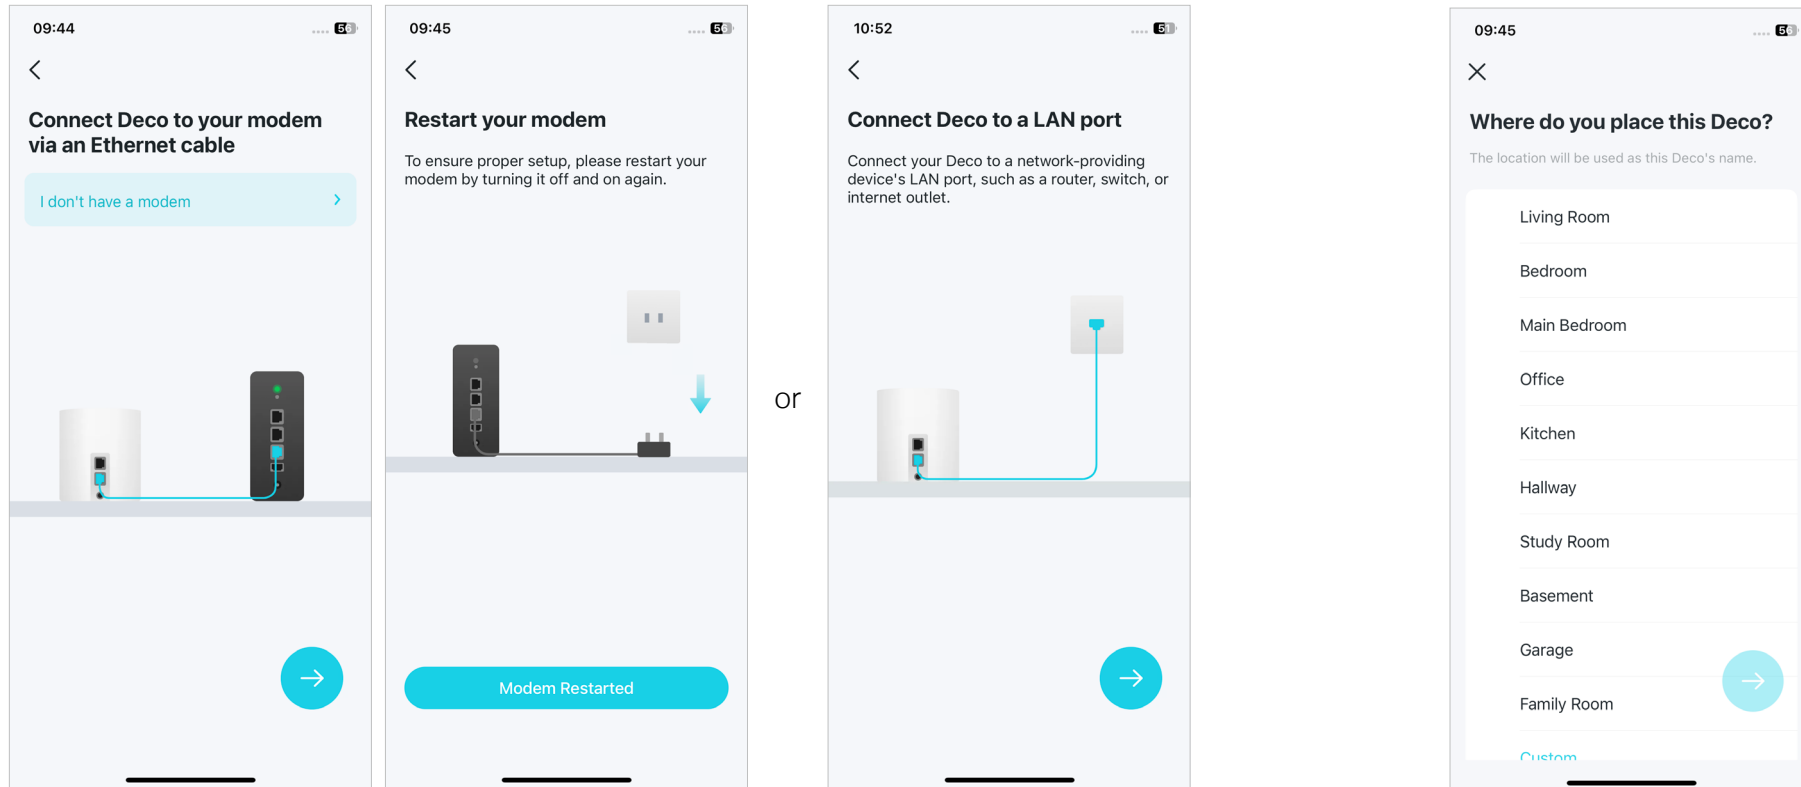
09:44

Connect Deco to your modem via an Ethernet cable

I don't have a modem

09:45

Restart your modem

To ensure proper setup, please restart your modem by turning it off and on again.

Modem Restarted

or

10:52

Connect Deco to a LAN port

Connect your Deco to a network-providing device's LAN port, such as a router, switch, or internet outlet.

09:45

Where do you place this Deco?

The location will be used as this Deco's name.

Living Room

Bedroom

Main Bedroom

Office

Kitchen

Hallway

Study Room

Basement

Garage

Family Room

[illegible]